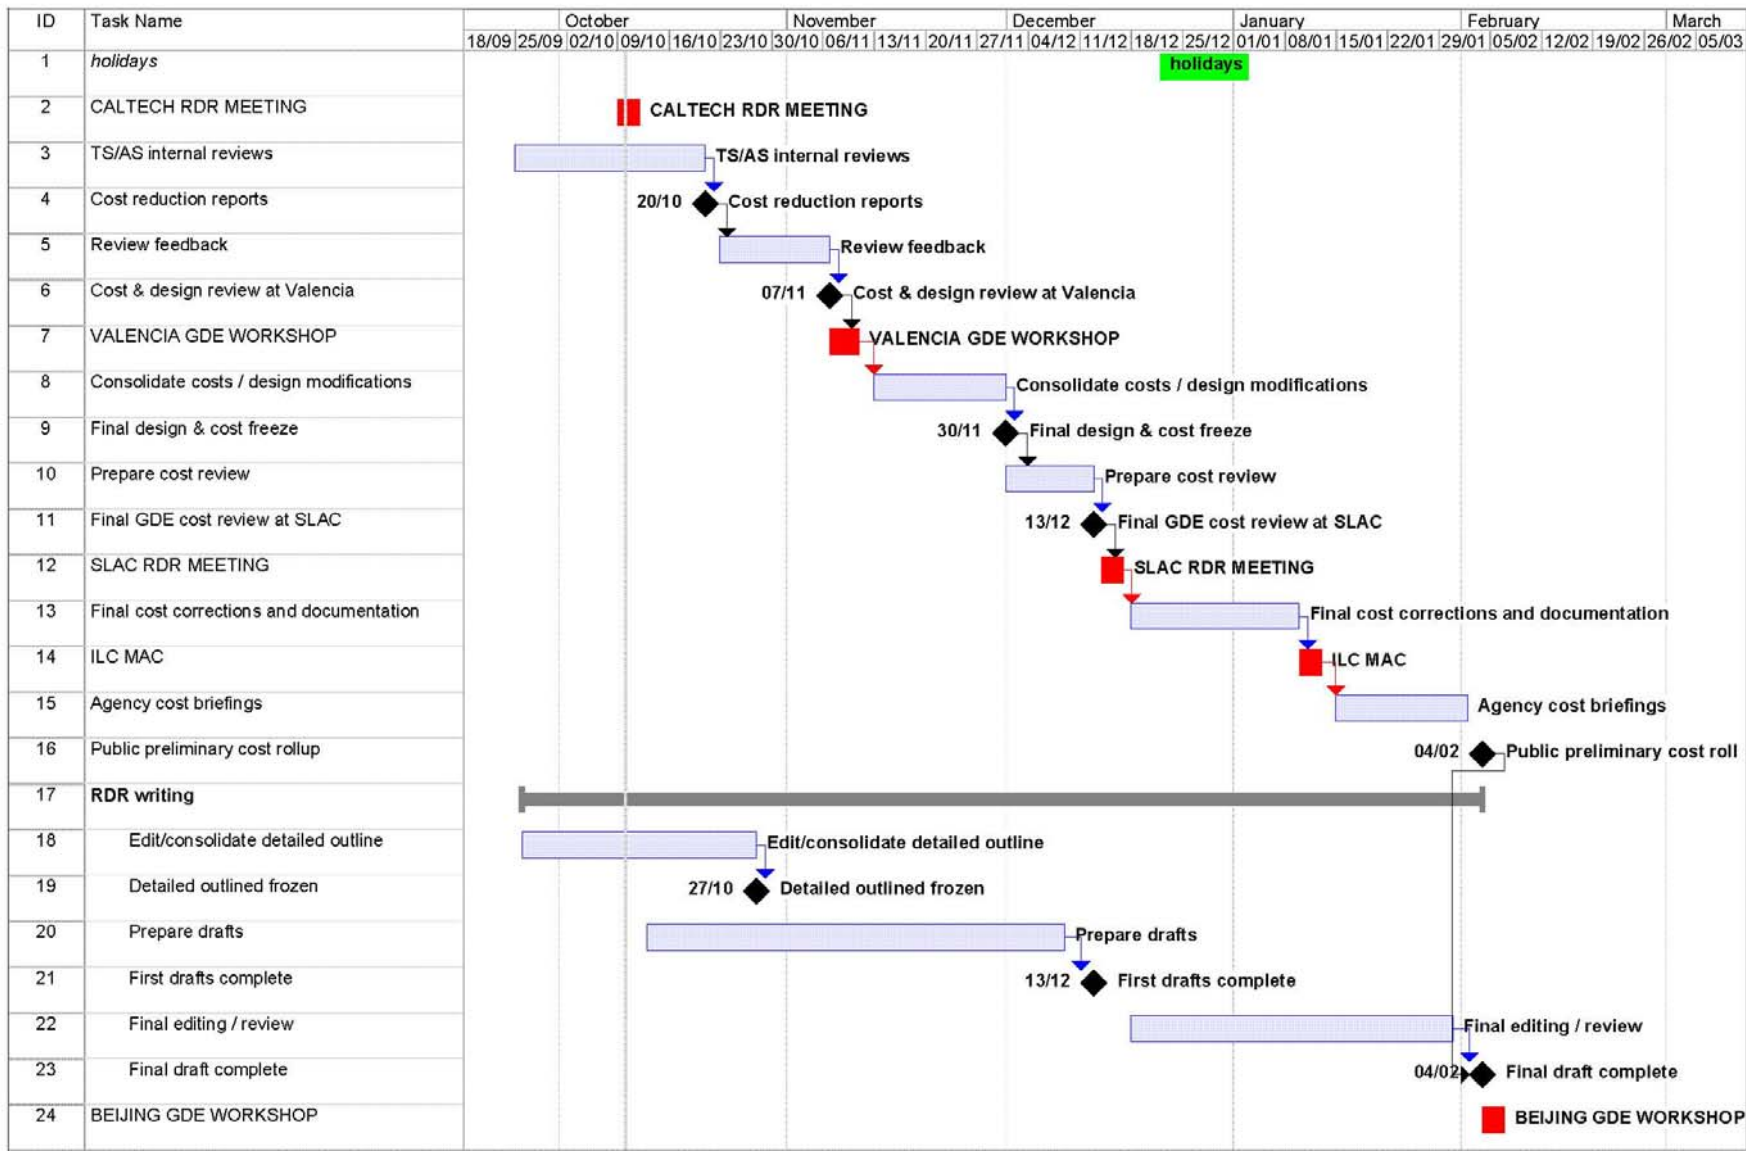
| ID | Task Name |
|---|---|
| 1 | holidays |
| 2 | CALTECH RDR MEETING |
| 3 | TS/AS internal reviews |
| 4 | Cost reduction reports |
| 5 | Review feedback |
| 6 | Cost & design review at Valencia |
| 7 | VALENCIA GDE WORKSHOP |
| 8 | Consolidate costs / design modifications |
| 9 | Final design & cost freeze |
| 10 | Prepare cost review |
| 11 | Final GDE cost review at SLAC |
| 12 | SLAC RDR MEETING |
| 13 | Final cost corrections and documentation |
| 14 | ILC MAC |
| 15 | Agency cost briefings |
| 16 | Public preliminary cost rollup |
| 17 | RDR writing |
| 18 | Edit/consolidate detailed outline |
| 19 | Detailed outlined frozen |
| 20 | Prepare drafts |
| 21 | First drafts complete |
| 22 | Final editing / review |
| 23 | Final draft complete |
| 24 | BEIJING GDE WORKSHOP |

October November December January February March
18/09 25/09 02/10 09/10 16/10 23/10 30/10 06/11 13/11 20/11 27/11 04/12 11/12 18/12 25/12 01/01 08/01 15/01 22/01 29/01 05/02 12/02 19/02 26/02 05/03

holidays
CALTECH RDR MEETING
TS/AS internal reviews
20/10 Cost reduction reports
Review feedback
07/11 Cost & design review at Valencia
VALENCIA GDE WORKSHOP
Consolidate costs / design modifications
30/11 Final design & cost freeze
Prepare cost review
13/12 Final GDE cost review at SLAC
SLAC RDR MEETING
Final cost corrections and documentation
ILC MAC
Agency cost briefings
04/02 Public preliminary cost roll
Edit/consolidate detailed outline
27/10 Detailed outlined frozen
Prepare drafts
13/12 First drafts complete
Final editing / review
04/02 Final draft complete
BEIJING GDE WORKSHOP